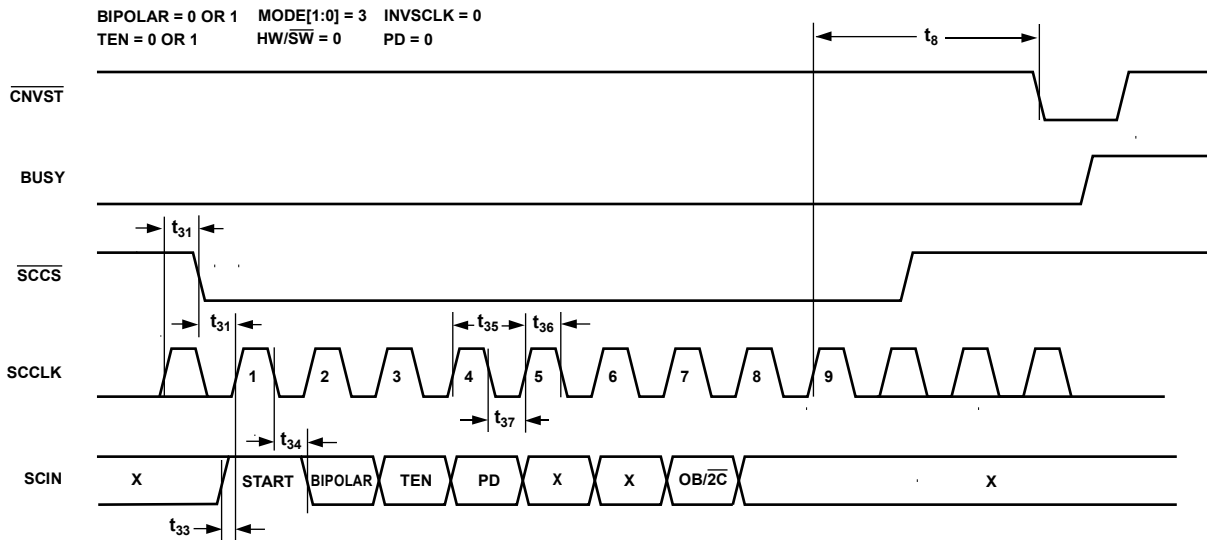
BIPOLAR = 0 OR 1 MODE[1:0] = 3 INVSCLK = 0
TEN = 0 OR 1 HW/$\overline{SW}$ = 0 PD = 0

$t_8$

$\overline{CNVST}$

BUSY

$t_{31}$

$\overline{SCCS}$

$t_{31}$

$t_{35}$ $t_{36}$

SCCLK

1 2 3 4 5 6 7 8 9

$t_{37}$

$t_{34}$

SCIN

X START BIPOLAR TEN PD X X OB/$\overline{2C}$ X

$t_{33}$